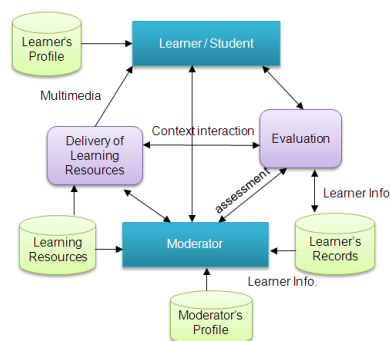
Learner's Profile

Learner / Student

Multimedia

Context interaction

Delivery of Learning Resources

Evaluation

assessment

Learner Info

Learning Resources

Moderator

Learner's Records

Learner Info.

Moderator's Profile